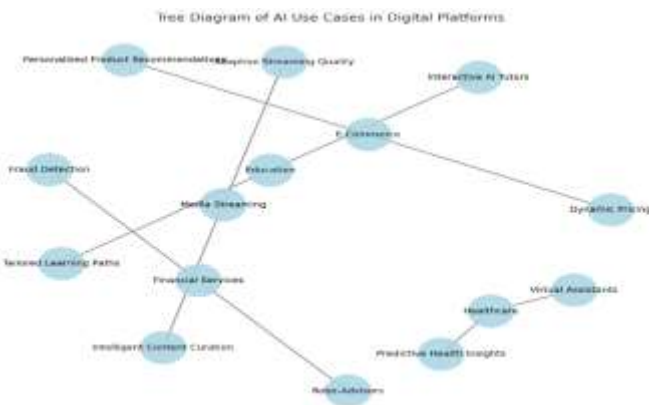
Tree Diagram of AI Use Cases in Digital Platforms

Personalized Product Recommendations

Adaptive Streaming Quality

Interactive AI Tutors

E-Commerce

Fraud Detection

Education

Media Streaming

Dynamic Pricing

Tailored Learning Paths

Financial Services

Virtual Assistants

Healthcare

Predictive Health Insights

Intelligent Content Curation

Robo-Advisors